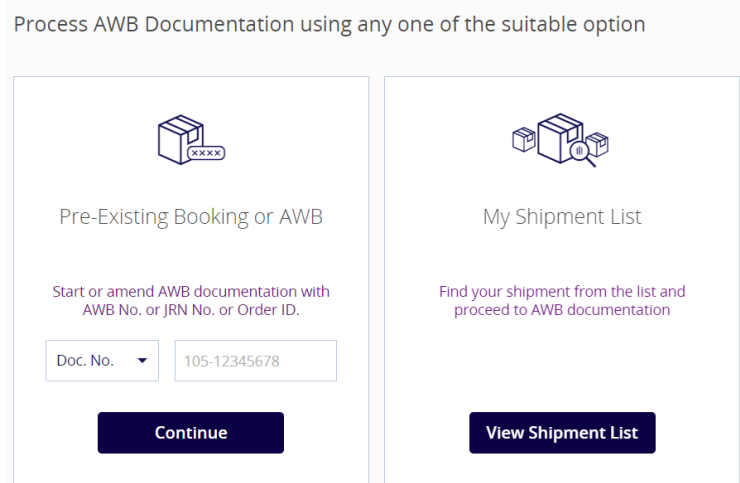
Process AWB Documentation using any one of the suitable option

XXXX

Pre-Existing Booking or AWB

Start or amend AWB documentation with AWB No. or JRN No. or Order ID.

Doc. No.

105-12345678

Continue

My Shipment List

Find your shipment from the list and proceed to AWB documentation

View Shipment List